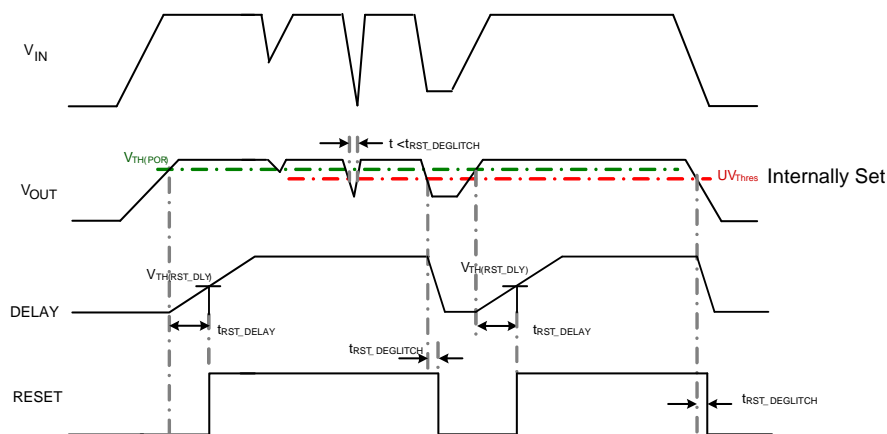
$V_{IN}$

$t < t_{RST\_DEGLITCH}$

$V_{TH(POR)}$

$V_{OUT}$

$UV_{Thres}$ Internally Set

$V_{TH(RST\_DLY)}$

$V_{TH(RST\_DLY)}$

DELAY

$t_{RST\_DELAY}$

$t_{RST\_DELAY}$

$t_{RST\_DEGLITCH}$

RESET

$t_{RST\_DEGLITCH}$